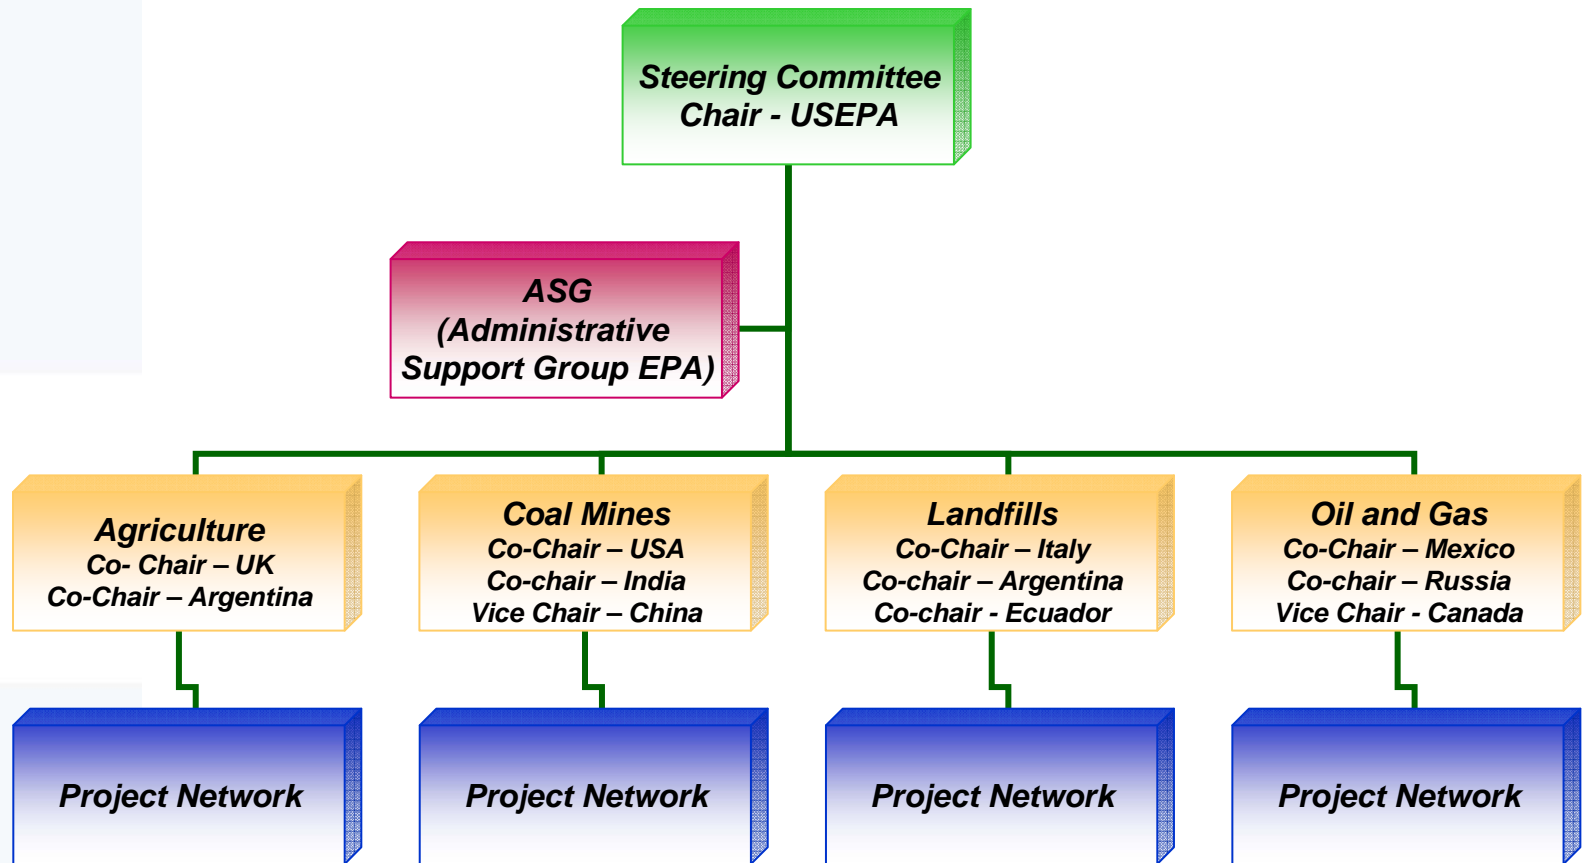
Steering Committee
Chair - USEPA

ASG
(Administrative
Support Group EPA)

Agriculture
Co- Chair – UK
Co-Chair – Argentina

Coal Mines
Co-Chair – USA
Co-chair – India
Vice Chair – China

Landfills
Co-Chair – Italy
Co-chair – Argentina
Co-chair - Ecuador

Oil and Gas
Co-Chair – Mexico
Co-chair – Russia
Vice Chair - Canada

Project Network

Project Network

Project Network

Project Network